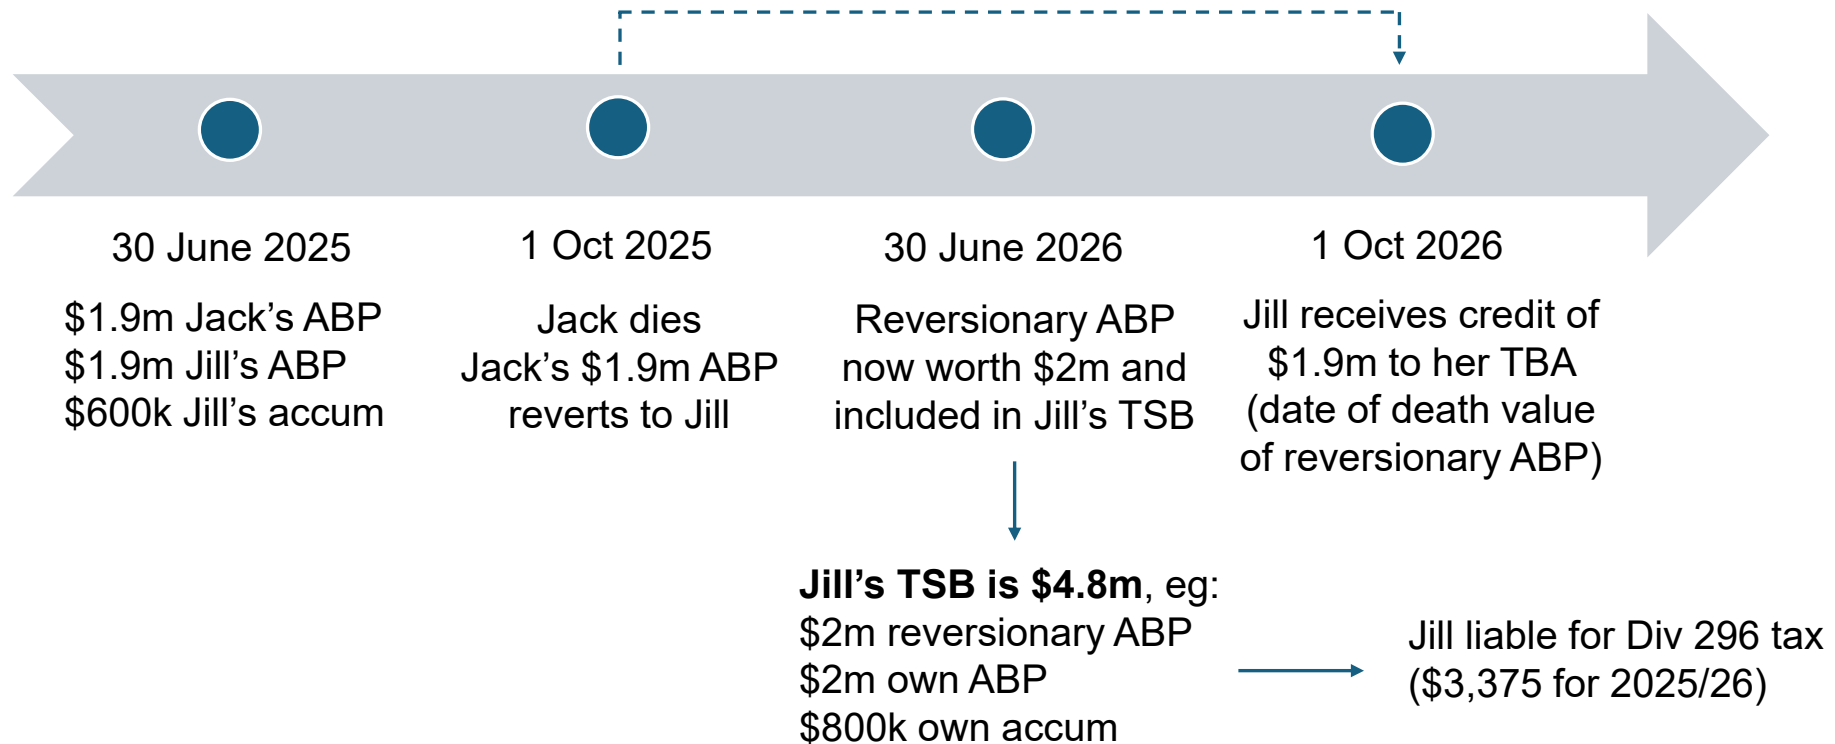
30 June 2025

$1.9m Jack’s ABP
$1.9m Jill’s ABP
$600k Jill’s accum

1 Oct 2025

Jack dies
Jack’s $1.9m ABP reverts to Jill

30 June 2026

Reversionary ABP now worth $2m and included in Jill’s TSB

1 Oct 2026

Jill receives credit of $1.9m to her TBA (date of death value of reversionary ABP)

**Jill’s TSB is $4.8m**, eg:
$2m reversionary ABP
$2m own ABP
$800k own accum

Jill liable for Div 296 tax ($3,375 for 2025/26)